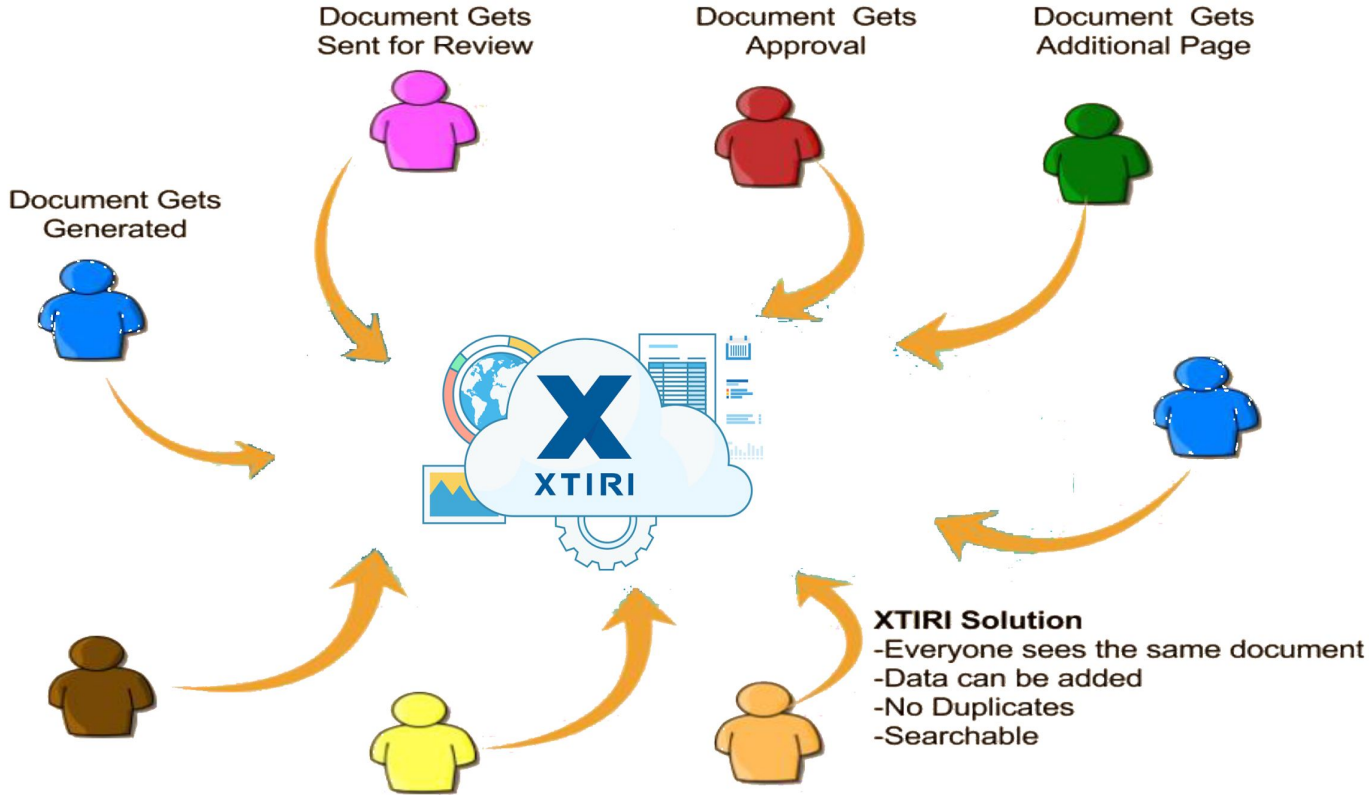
Document Gets Sent for Review

Document Gets Approval

Document Gets Additional Page

Document Gets Generated

X
XTIRI

XTIRI Solution
-Everyone sees the same document
-Data can be added
-No Duplicates
-Searchable